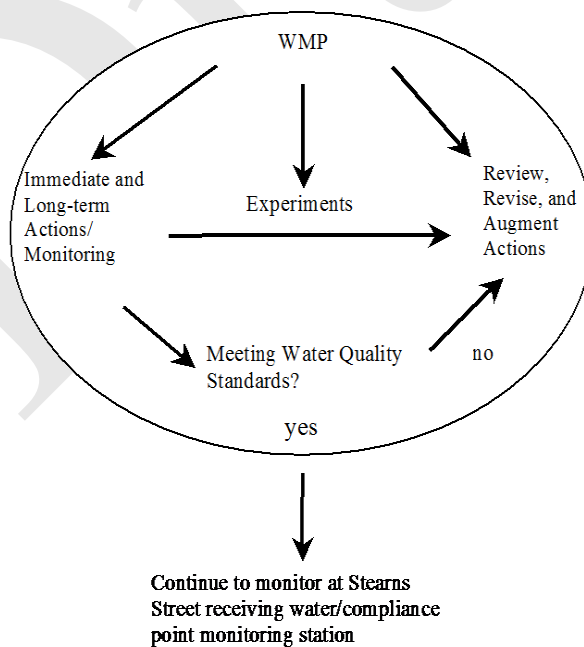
WMP

Immediate and Long-term Actions/ Monitoring

Experiments

Review, Revise, and Augment Actions

Meeting Water Quality Standards?

no

yes

Continue to monitor at Stearns Street receiving water/compliance point monitoring station